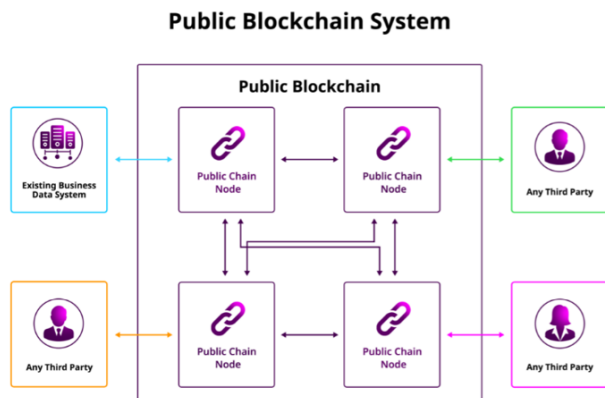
Public Blockchain System

Public Blockchain

Existing Business Data System

Public Chain Node

Public Chain Node

Any Third Party

Any Third Party

Public Chain Node

Public Chain Node

Any Third Party